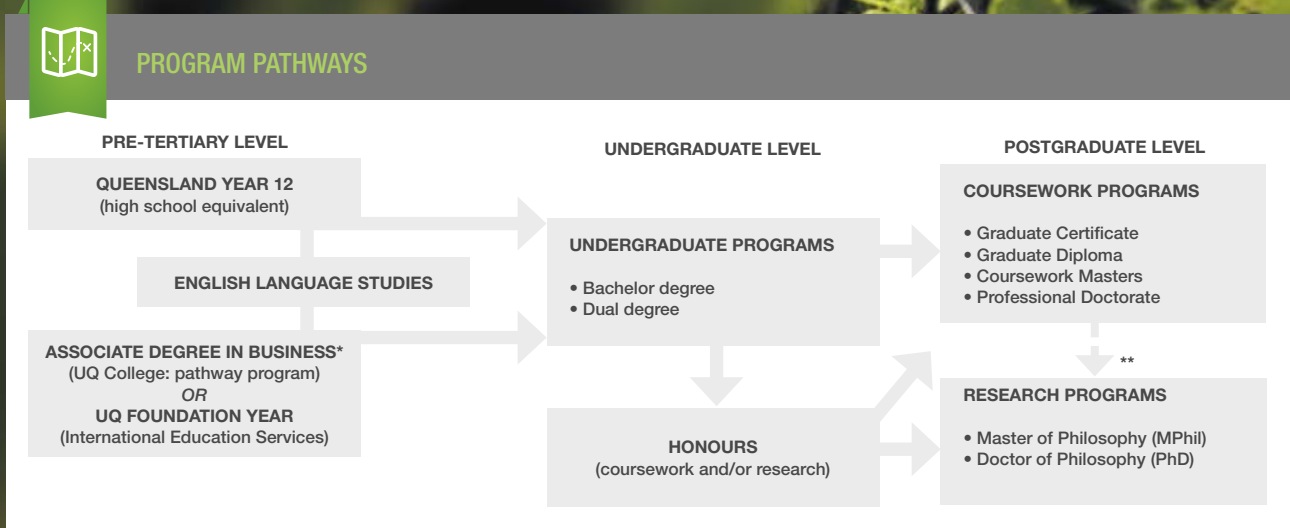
PROGRAM PATHWAYS

PRE-TERTIARY LEVEL

QUEENSLAND YEAR 12
(high school equivalent)

ENGLISH LANGUAGE STUDIES

ASSOCIATE DEGREE IN BUSINESS*
(UQ College: pathway program)
OR
UQ FOUNDATION YEAR
(International Education Services)

UNDERGRADUATE LEVEL

UNDERGRADUATE PROGRAMS

• Bachelor degree
• Dual degree

HONOURS
(coursework and/or research)

POSTGRADUATE LEVEL

COURSEWORK PROGRAMS

• Graduate Certificate
• Graduate Diploma
• Coursework Masters
• Professional Doctorate

**

RESEARCH PROGRAMS

• Master of Philosophy (MPhil)
• Doctor of Philosophy (PhD)